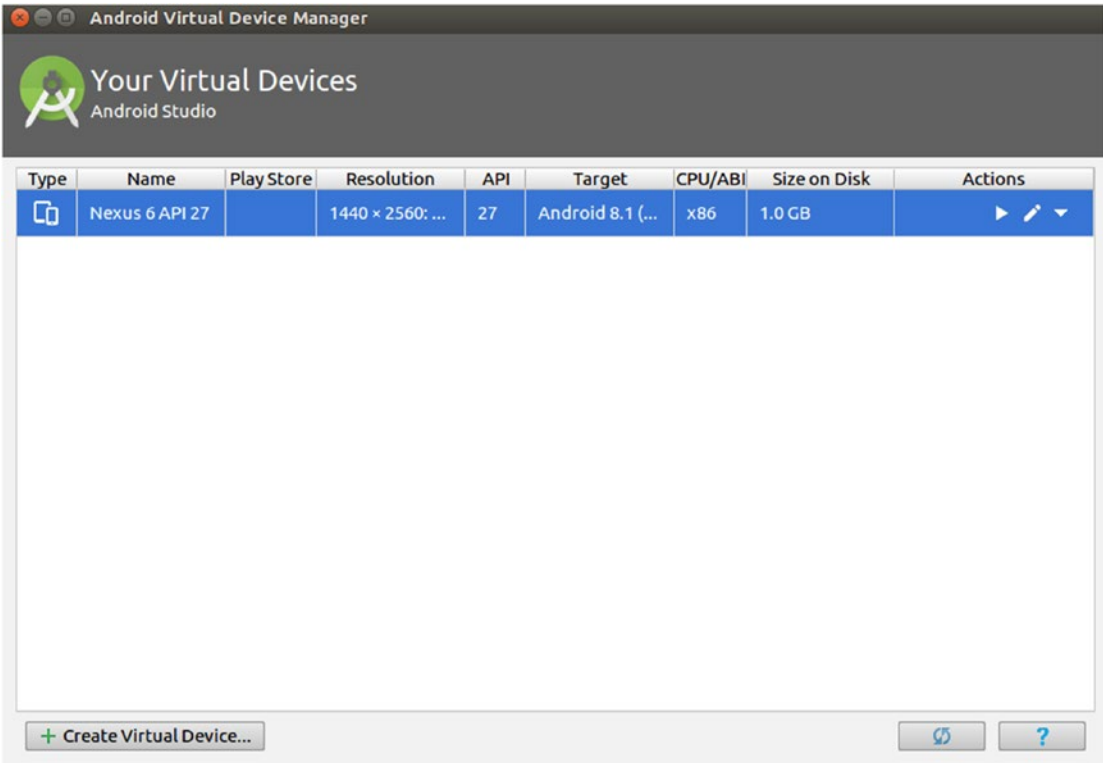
Android Virtual Device Manager

Your Virtual Devices
Android Studio

| Type | Name | Play Store | Resolution | API | Target | CPU/ABI | Size on Disk | Actions |
|---|---|---|---|---|---|---|---|---|
| | Nexus 6 API 27 | | 1440 × 2560: ... | 27 | Android 8.1 (... | x86 | 1.0 GB | |

+ Create Virtual Device...

?